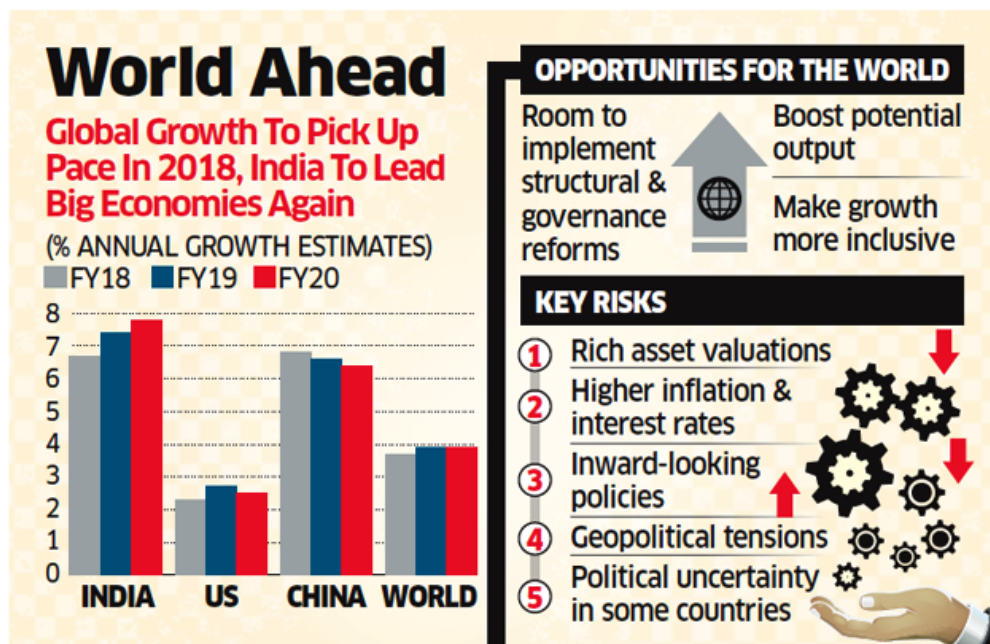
World Ahead

Global Growth To Pick Up Pace In 2018, India To Lead Big Economies Again

(% ANNUAL GROWTH ESTIMATES)

FY18 FY19 FY20

8
7
6
5
4
3
2
1
0

INDIA US CHINA WORLD

OPPORTUNITIES FOR THE WORLD

Room to implement structural & governance reforms

Boost potential output

Make growth more inclusive

KEY RISKS

1 Rich asset valuations

2 Higher inflation & interest rates

3 Inward-looking policies

4 Geopolitical tensions

5 Political uncertainty in some countries